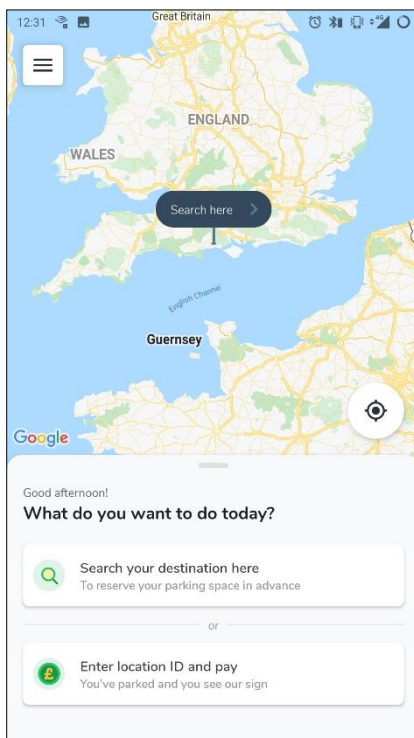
12:31

Great Britain

ENGLAND

WALES

Search here

English Channel

Guernsey

Google

Good afternoon!

What do you want to do today?

Search your destination here
To reserve your parking space in advance

or

£

Enter location ID and pay
You've parked and you see our sign